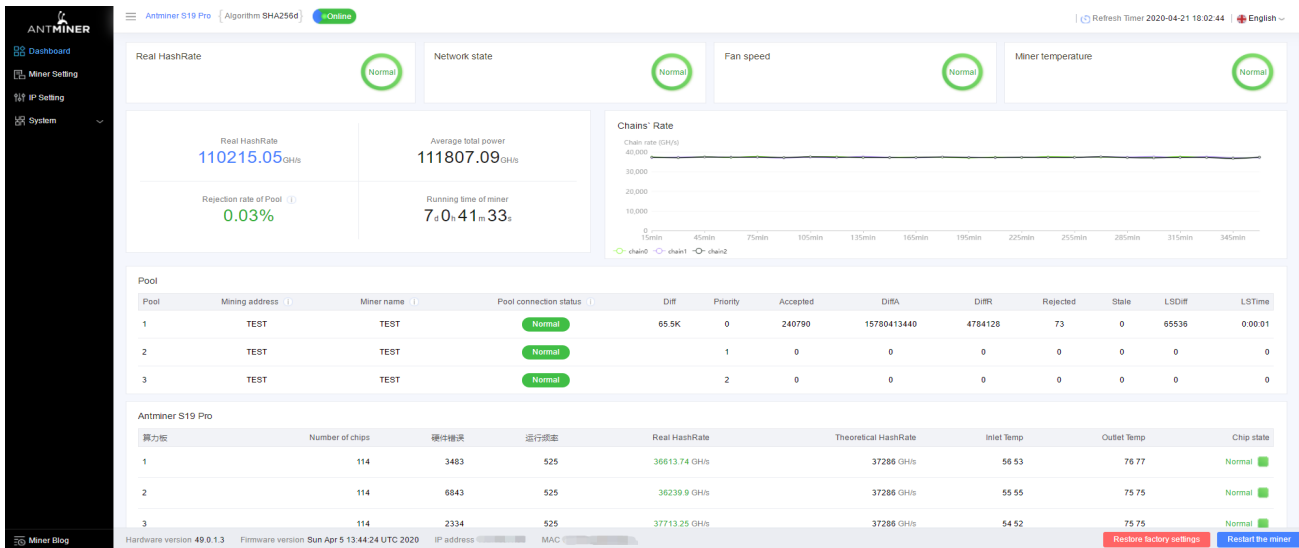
ANTMINER

Dashboard
Miner Setting
IP Setting
System

Antminer S19 Pro {Algorithm SHA256d} Online

Refresh Timer 2020-04-21 18:02:44 | English

Real HashRate
Normal

Network state
Normal

Fan speed
Normal

Miner temperature
Normal

Real HashRate
110215.05GH/s

Average total power
111807.09GH/s

Rejection rate of Pool
0.03%

Running time of miner
7d0h41m33s

Chains' Rate

Chain rate (GH/s)
40,000
30,000
20,000
10,000
0
15min 45min 75min 105min 135min 165min 195min 225min 255min 285min 315min 345min

chain0 chain1 chain2

Pool

| Pool | Mining address | Miner name | Pool connection status | Diff | Priority | Accepted | DiffA | DiffR | Rejected | Stale | LSDiff | LSTime |
|---|---|---|---|---|---|---|---|---|---|---|---|---|
| 1 | TEST | TEST | Normal | 65.5K | 0 | 240790 | 15780413440 | 4784128 | 73 | 0 | 65536 | 0:00:01 |
| 2 | TEST | TEST | Normal | | 1 | 0 | 0 | 0 | 0 | 0 | 0 | 0 |
| 3 | TEST | TEST | Normal | | 2 | 0 | 0 | 0 | 0 | 0 | 0 | 0 |

Antminer S19 Pro

| 算力板 | Number of chips | 硬件错误 | 运行频率 | Real HashRate | Theoretical HashRate | Inlet Temp | Outlet Temp | Chip state |
|---|---|---|---|---|---|---|---|---|
| 1 | 114 | 3483 | 525 | 36613.74 GH/s | 37286 GH/s | 56 53 | 76 77 | Normal |
| 2 | 114 | 6843 | 525 | 36239.9 GH/s | 37286 GH/s | 55 55 | 75 75 | Normal |
| 3 | 114 | 2334 | 525 | 37713.25 GH/s | 37286 GH/s | 54 52 | 75 75 | Normal |

Miner Blog

Hardware version 49.0.1.3 Firmware version Sun Apr 5 13:44:24 UTC 2020 IP address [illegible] MAC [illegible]

Restore factory settings
Restart the miner